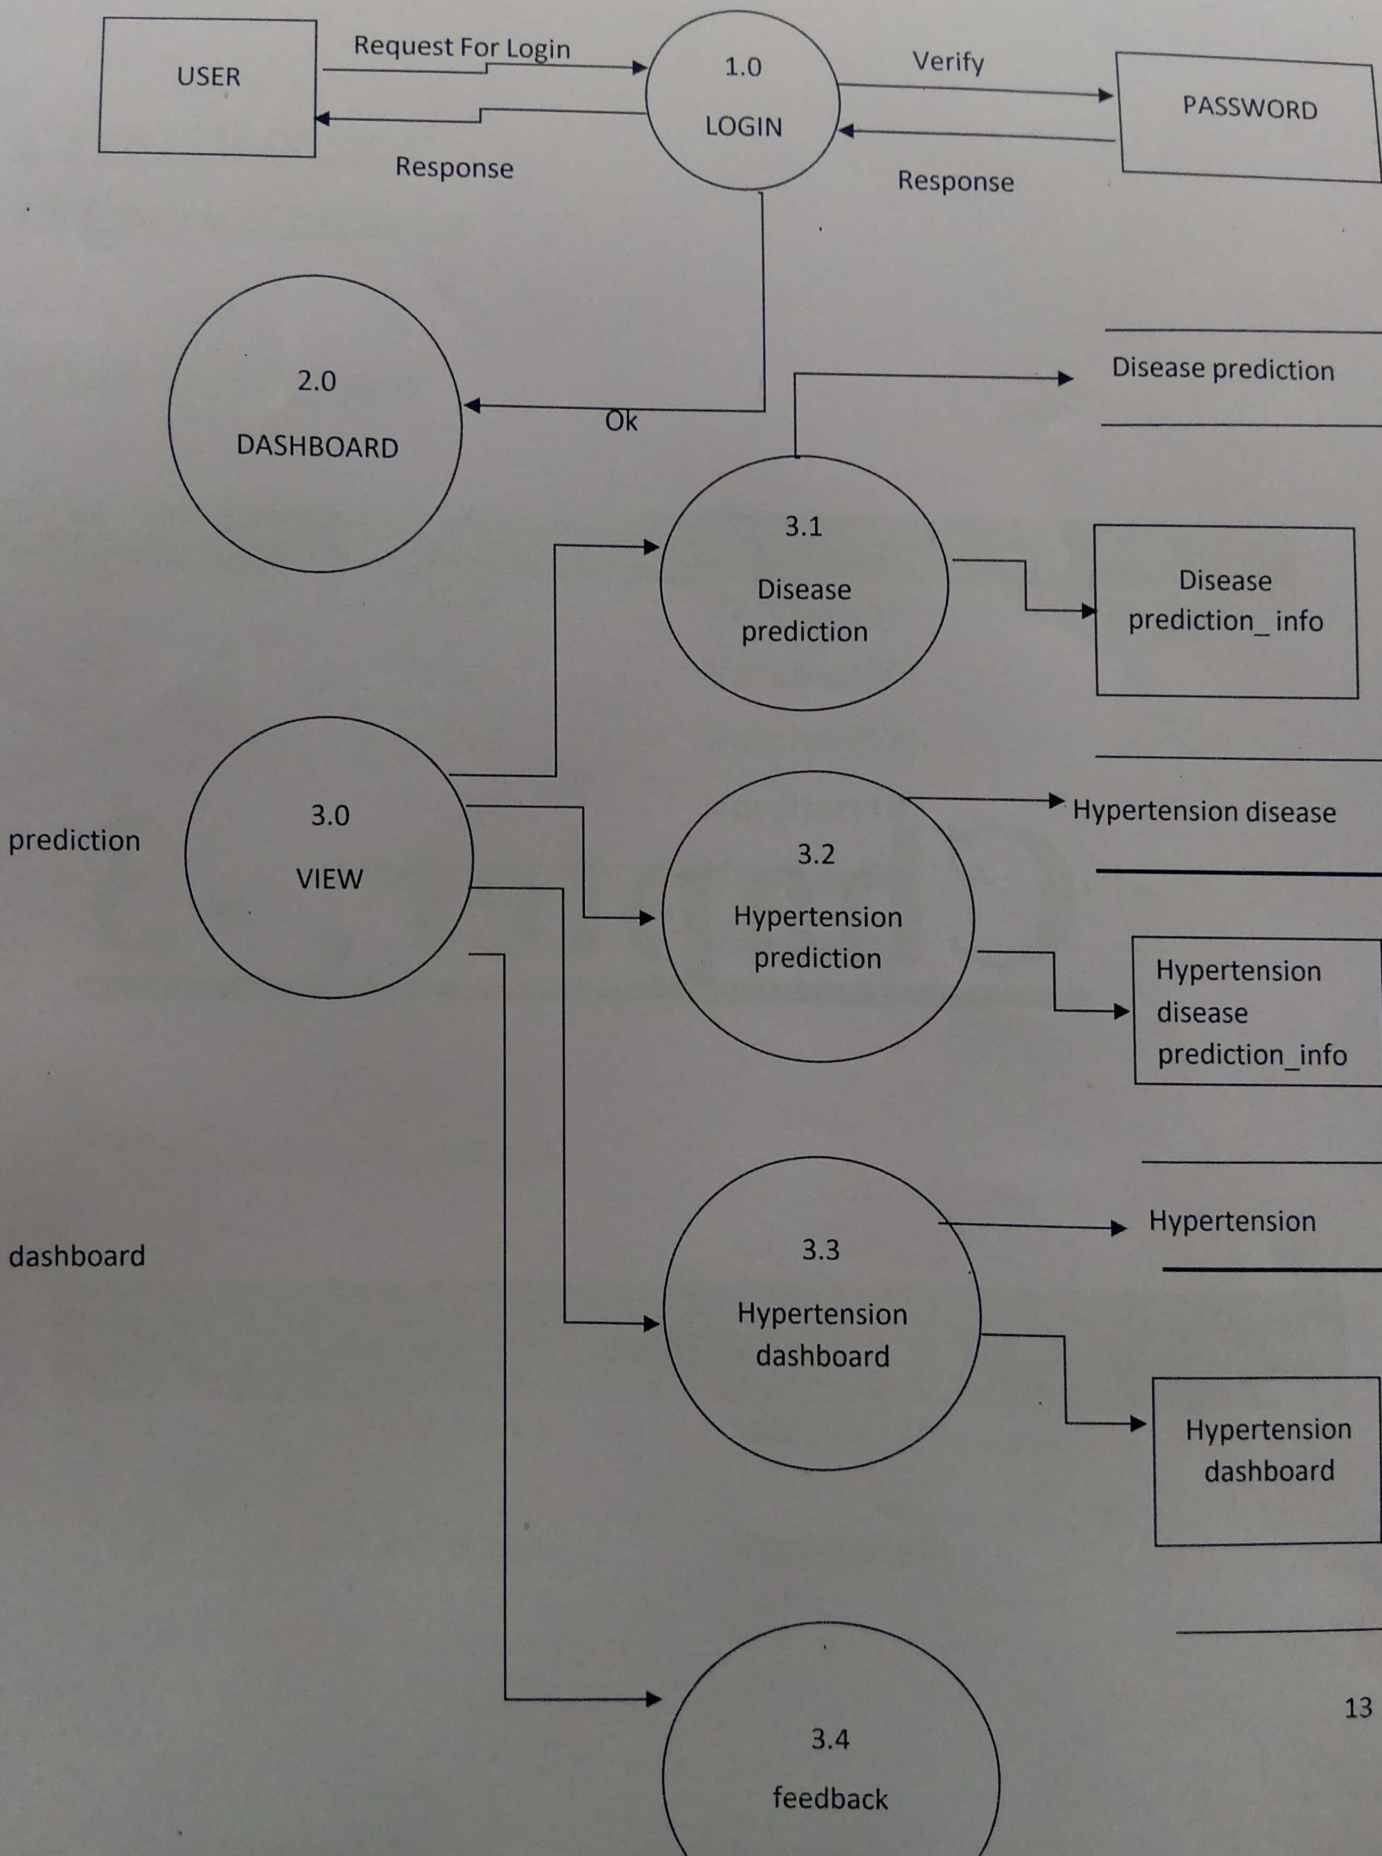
USER

Request For Login

Response

1.0

LOGIN

Verify

Response

PASSWORD

2.0

DASHBOARD

Ok

Disease prediction

3.1

Disease prediction

Disease prediction_ info

prediction

3.0

VIEW

Hypertension disease

3.2

Hypertension prediction

Hypertension disease prediction_info

dashboard

Hypertension

3.3

Hypertension dashboard

Hypertension dashboard

13

3.4

feedback